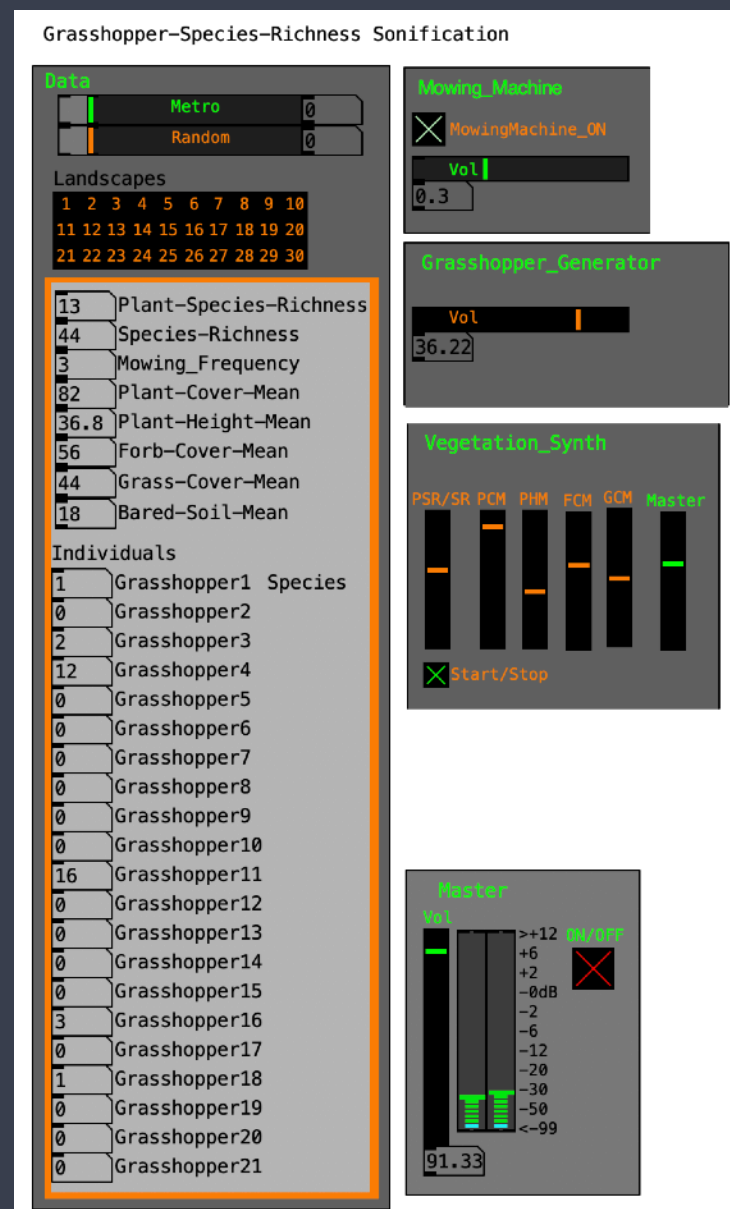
Grasshopper-Species-Richness Sonification

Data

Metro 0

Random 0

Landscapes

| 1 | 2 | 3 | 4 | 5 | 6 | 7 | 8 | 9 | 10 |
|---|---|---|---|---|---|---|---|---|---|
| 11 | 12 | 13 | 14 | 15 | 16 | 17 | 18 | 19 | 20 |
| 21 | 22 | 23 | 24 | 25 | 26 | 27 | 28 | 29 | 30 |

13 Plant-Species-Richness
44 Species-Richness
3 Mowing_Frequency
82 Plant-Cover-Mean
36.8 Plant-Height-Mean
56 Forb-Cover-Mean
44 Grass-Cover-Mean
18 Bared-Soil-Mean

Individuals
1 Grasshopper1 Species
0 Grasshopper2
2 Grasshopper3
12 Grasshopper4
0 Grasshopper5
0 Grasshopper6
0 Grasshopper7
0 Grasshopper8
0 Grasshopper9
0 Grasshopper10
16 Grasshopper11
0 Grasshopper12
0 Grasshopper13
0 Grasshopper14
0 Grasshopper15
3 Grasshopper16
0 Grasshopper17
1 Grasshopper18
0 Grasshopper19
0 Grasshopper20
0 Grasshopper21

Mowing_Machine

MowingMachine_ON

Vol

0.3

Grasshopper_Generator

Vol

36.22

Vegetation_Synth

PSR/SR PCM PHM FCM GCM Master

Start/Stop

Master

Vol

>+12
+6
+2
-0dB
-2
-6
-12
-20
-30
-50
<-99

ON/OFF

91.33